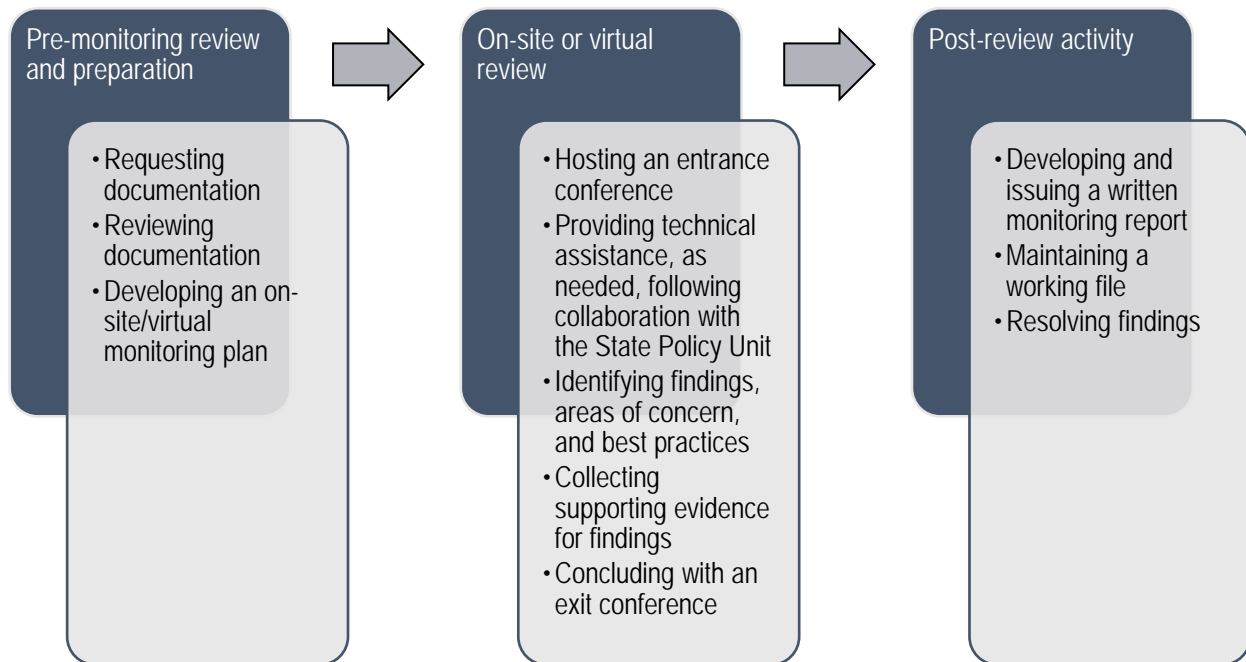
Pre-monitoring review and preparation

- Requesting documentation
- Reviewing documentation
- Developing an on-site/virtual monitoring plan

On-site or virtual review

- Hosting an entrance conference
- Providing technical assistance, as needed, following collaboration with the State Policy Unit
- Identifying findings, areas of concern, and best practices
- Collecting supporting evidence for findings
- Concluding with an exit conference

Post-review activity

- Developing and issuing a written monitoring report
- Maintaining a working file
- Resolving findings